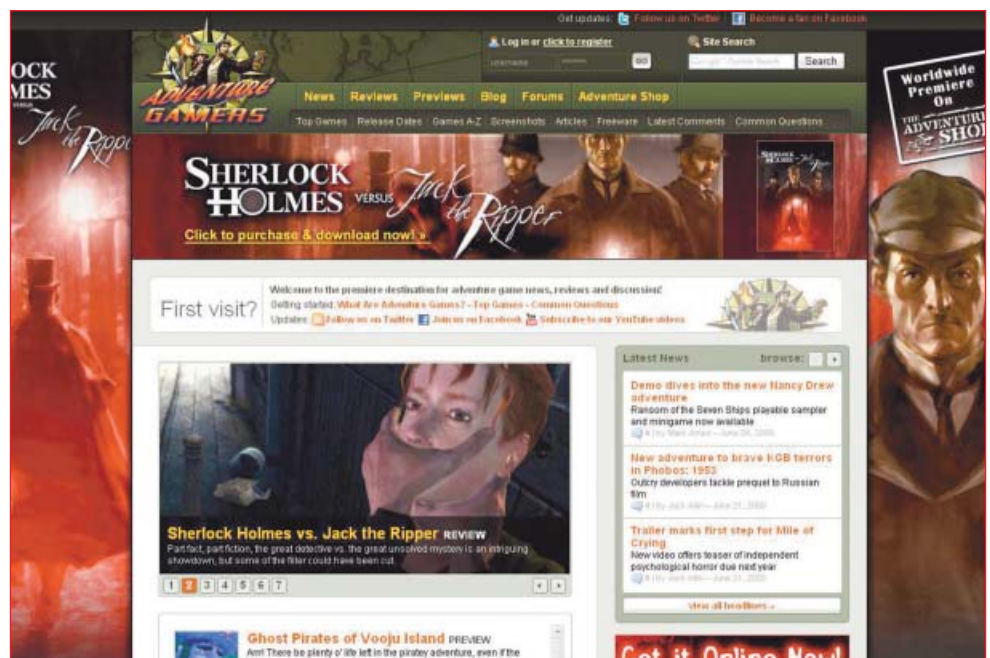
Get updates: Follow us on Twitter Become a fan on Facebook

OCK MES VERSUS Jack the Ripper

ADVENTURE GAMERS

Log in or click to register
username go

Site Search
Search

News Reviews Previews Blog Forums Adventure Shop

Top Games Release Dates Games A-Z Screenshots Articles Freeware Latest Comments Common Questions

Worldwide Premiere On THE ADVENTURE SHOP

SHERLOCK HOLMES VERSUS Jack the Ripper

Click to purchase & download now! »

First visit?

Welcome to the premiere destination for adventure game news, reviews and discussion!
Getting started: What Are Adventure Games? - Top Games - Common Questions
Updates: Follow us on Twitter Join us on Facebook Subscribe to our YouTube videos

Sherlock Holmes vs. Jack the Ripper REVIEW
Part fact, part fiction, the great detective vs. the great unsolved mystery is an intriguing showdown, but some of the filler could have been cut.

1 2 3 4 5 6 7

Latest News browse:

Demo dives into the new Nancy Drew adventure
Ransom of the Seven Ships playable sampler and minigame now available
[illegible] — June 25, 2009

New adventure to brave KGB terrors in Phobos: 1953
Outcry developers tackle prequel to Russian film
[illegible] — June 21, 2009

Trailer marks first step for Mile of Crying
New video offers teaser of independent psychological horror due next year
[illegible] — June 21, 2009

view all headlines »

Ghost Pirates of Vooju Island PREVIEW
Arr! There be plenty o' life left in the pirate adventure, even if the

Get it Online Now!